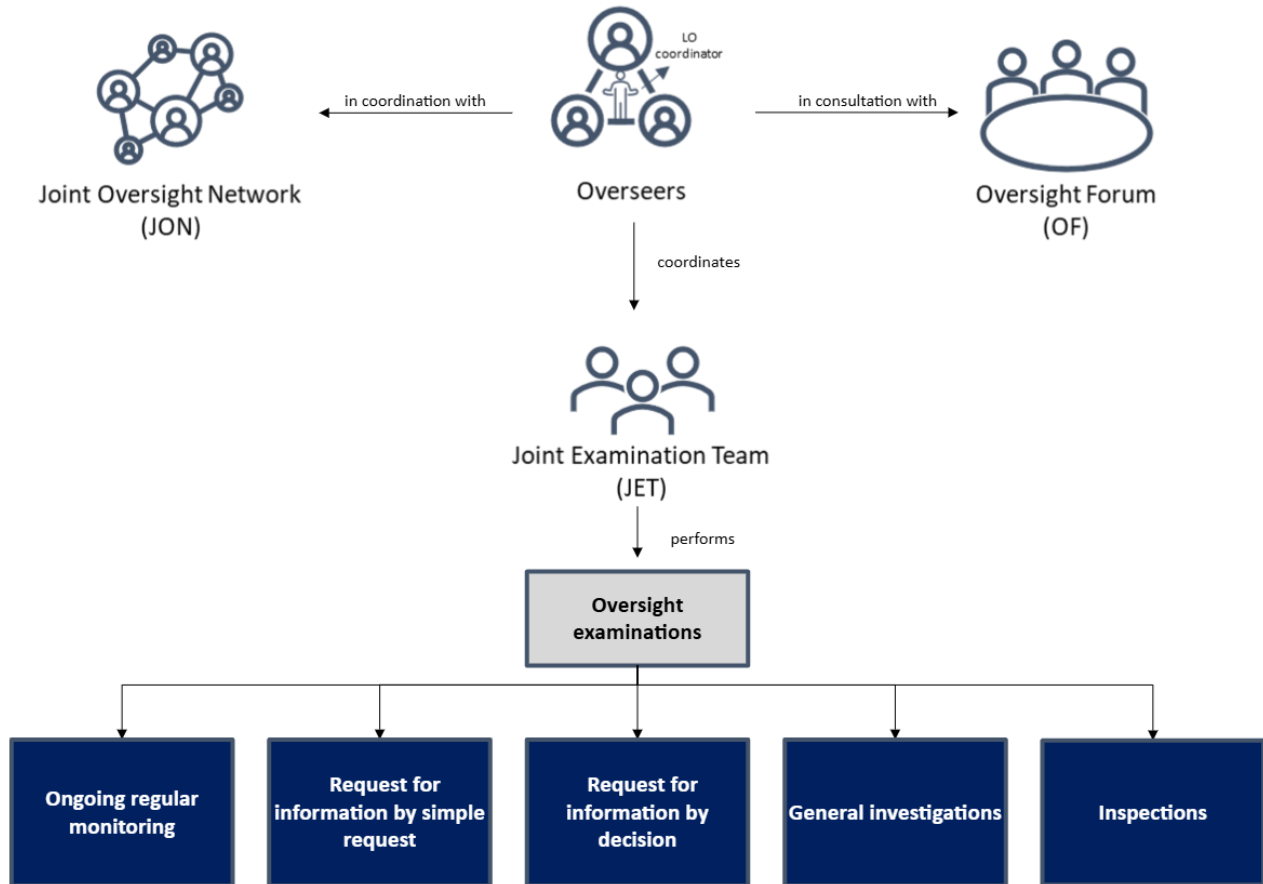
LO coordinator

in coordination with

in consultation with

Joint Oversight Network (JON)

Overseers

Oversight Forum (OF)

coordinates

Joint Examination Team (JET)

performs

Oversight examinations

Ongoing regular monitoring

Request for information by simple request

Request for information by decision

General investigations

Inspections